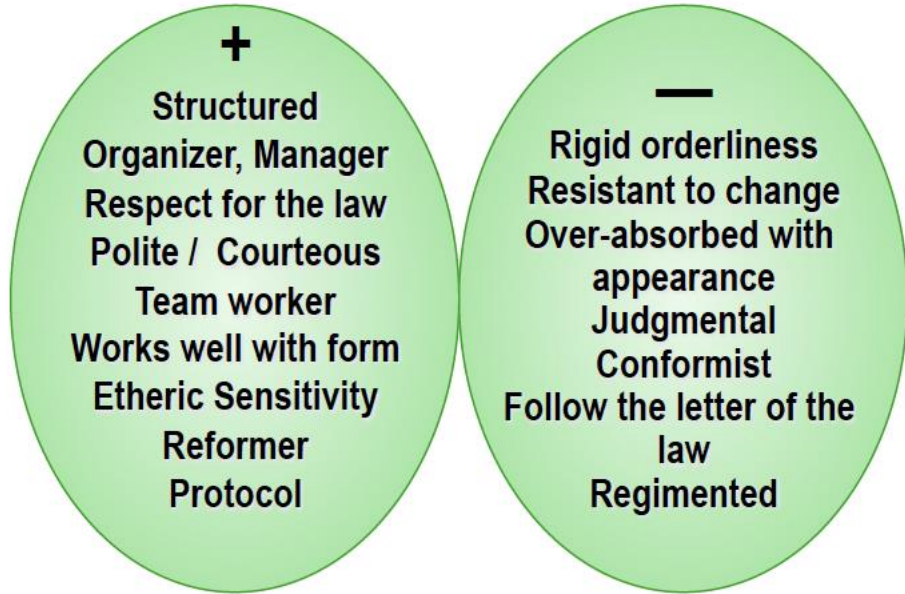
+

Structured
Organizer, Manager
Respect for the law
Polite / Courteous
Team worker
Works well with form
Etheric Sensitivity
Reformer
Protocol

—

Rigid orderliness
Resistant to change
Over-absorbed with appearance
Judgmental
Conformist
Follow the letter of the law
Regimented